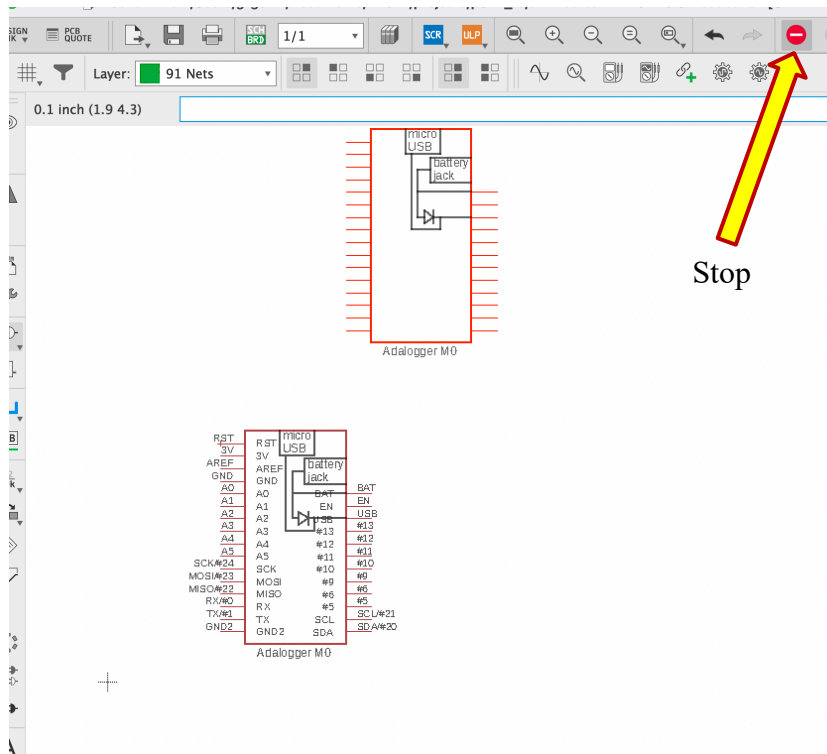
SIGN
IK PCB QUOTE SCH BRD 1/1 SCR ULP

Layer: 91 Nets

0.1 inch (1.9 4.3)

micro USB
battery jack

Adalogger M0

Stop

RST
3V
AREF
GND
A0
A1
A2
A3
A4
A5
SCK/#24
MOSI/#23
MISO/#22
RX/#0
TX/#1
GND2

RST
3V
AREF
GND
A0
A1
A2
A3
A4
A5
SCK
MOSI
MISO
RX
TX
GND2

micro USB
battery jack
BAT
EN
USB
#13
#12
#11
#10
#9
#6
#5
SCL
SDA

BAT
EN
USB
#13
#12
#11
#10
#9
#6
#5
SCL/#21
SDA/#20

Adalogger M0